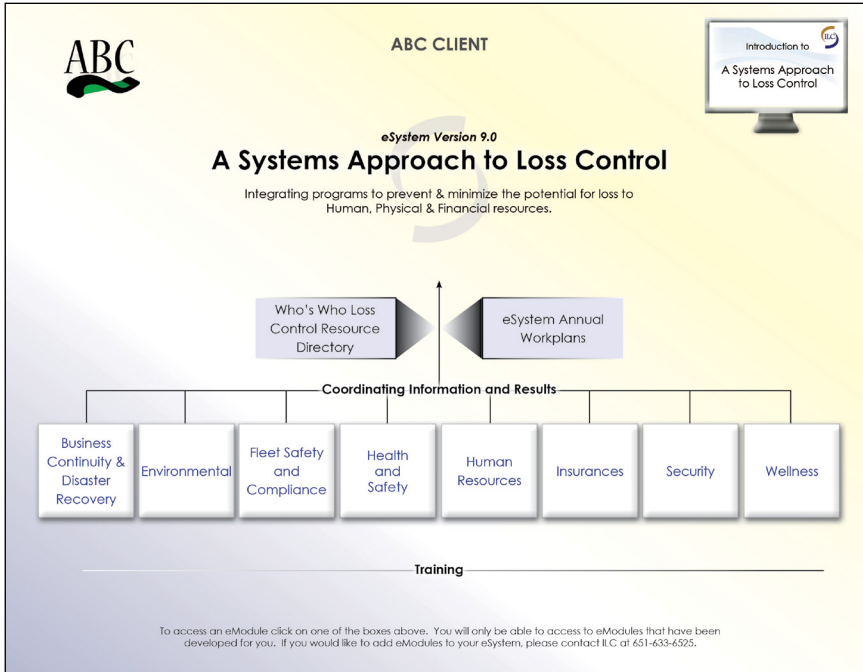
ABC

ABC CLIENT

Introduction to

ILC

A Systems Approach to Loss Control

eSystem Version 9.0

A Systems Approach to Loss Control

Integrating programs to prevent & minimize the potential for loss to Human, Physical & Financial resources.

Who's Who Loss Control Resource Directory

eSystem Annual Workplans

Coordinating Information and Results

Business Continuity & Disaster Recovery

Environmental

Fleet Safety and Compliance

Health and Safety

Human Resources

Insurances

Security

Wellness

Training

To access an eModule click on one of the boxes above. You will only be able to access to eModules that have been developed for you. If you would like to add eModules to your eSystem, please contact ILC at 651-633-6525.